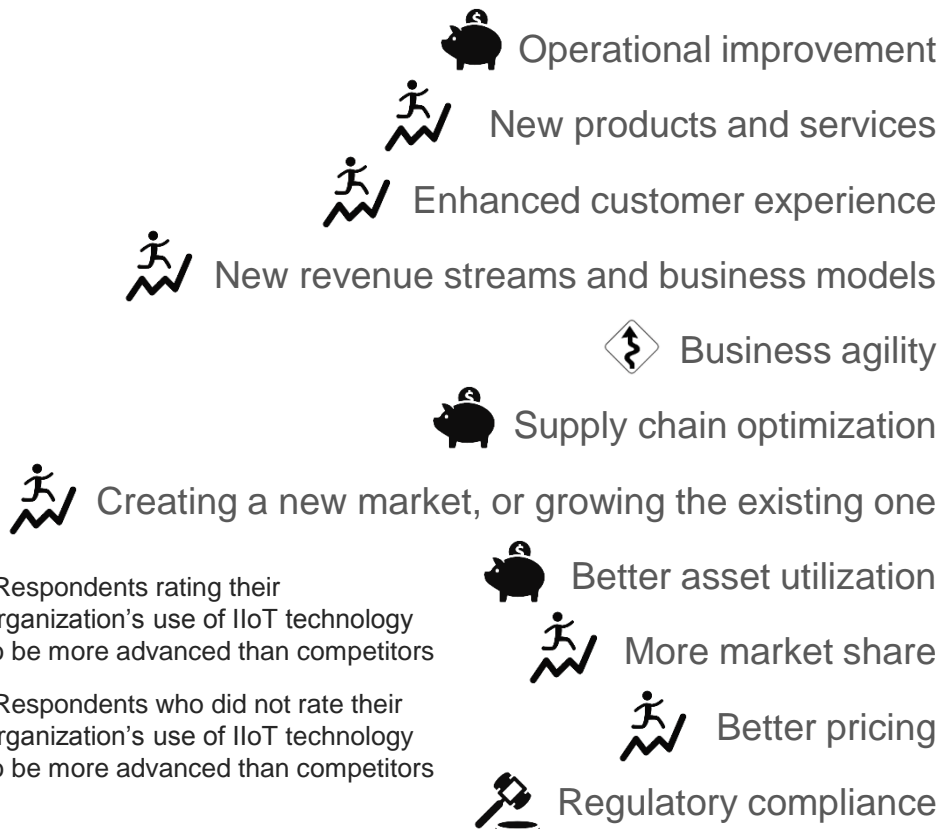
Operational improvement

New products and services

Enhanced customer experience

New revenue streams and business models

Business agility

Supply chain optimization

Creating a new market, or growing the existing one

Respondents rating their rganization's use of IIoT technology o be more advanced than competitors

Respondents who did not rate their rganization's use of IIoT technology o be more advanced than competitors

Better asset utilization

More market share

Better pricing

Regulatory compliance